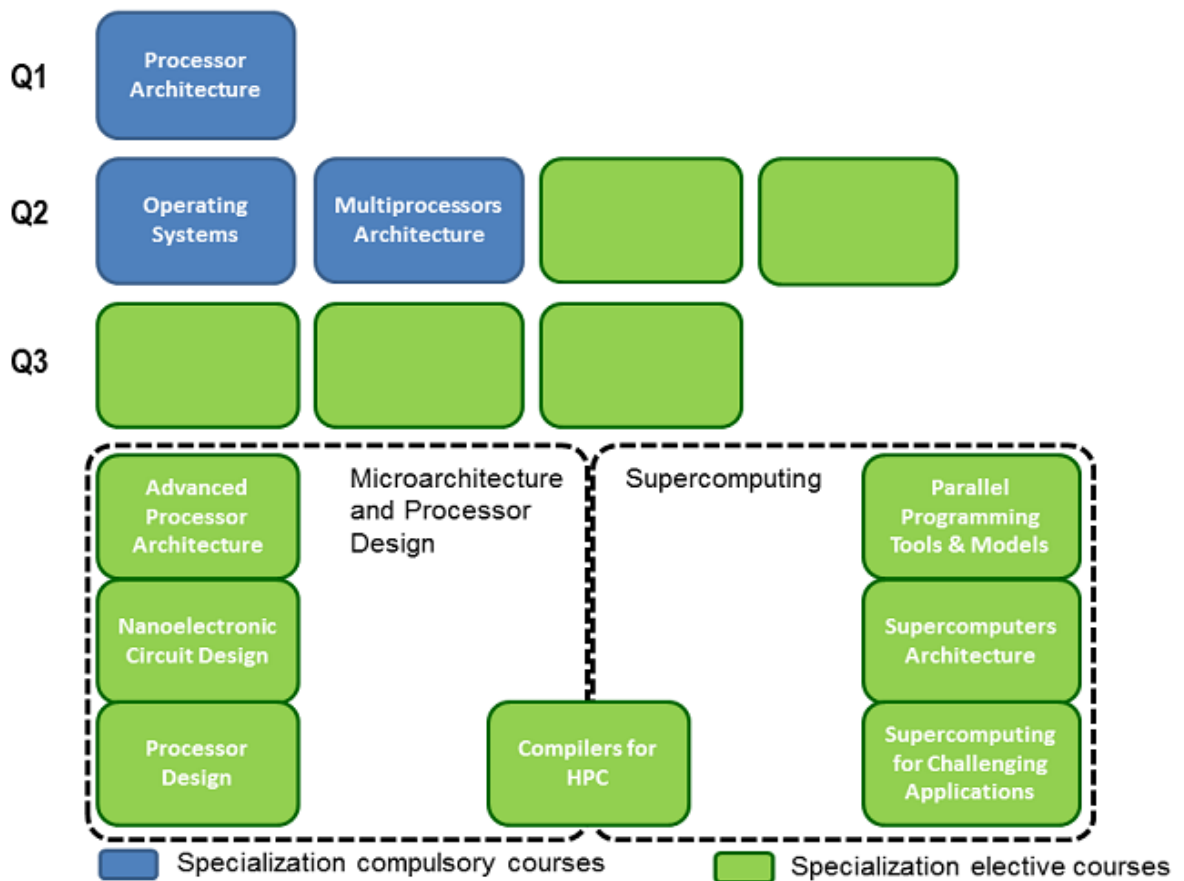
Q1

Processor Architecture

Q2

Operating Systems

Multiprocessors Architecture

Q3

Advanced Processor Architecture

Microarchitecture and Processor Design

Supercomputing

Parallel Programming Tools & Models

Nanoelectronic Circuit Design

Supercomputers Architecture

Processor Design

Compilers for HPC

Supercomputing for Challenging Applications

Specialization compulsory courses

Specialization elective courses